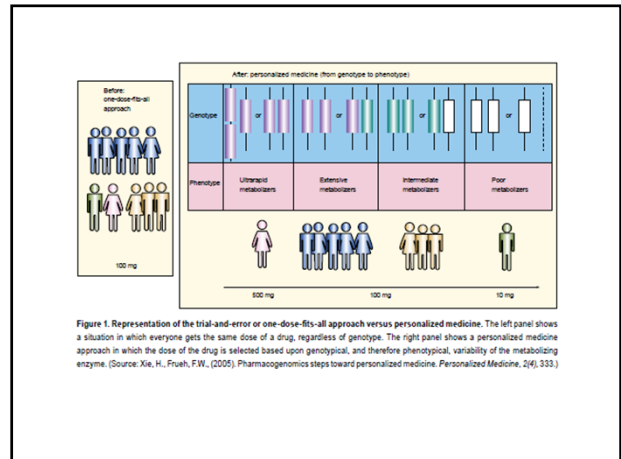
Before: one-dose-fits-all approach

100 mg

After: personalized medicine (from genotype to phenotype)

Genotype

or

or

or

or

Phenotype

Ultrarapid metabolizers

Extensive metabolizers

Intermediate metabolizers

Poor metabolizers

500 mg

100 mg

10 mg

**Figure 1. Representation of the trial-and-error or one-dose-fits-all approach versus personalized medicine.** The left panel shows a situation in which everyone gets the same dose of a drug, regardless of genotype. The right panel shows a personalized medicine approach in which the dose of the drug is selected based upon genotypical, and therefore phenotypical, variability of the metabolizing enzyme. (Source: Xie, H., Frueh, F.W., (2005). Pharmacogenomics steps toward personalized medicine. *Personalized Medicine*, 2(4); 333.)